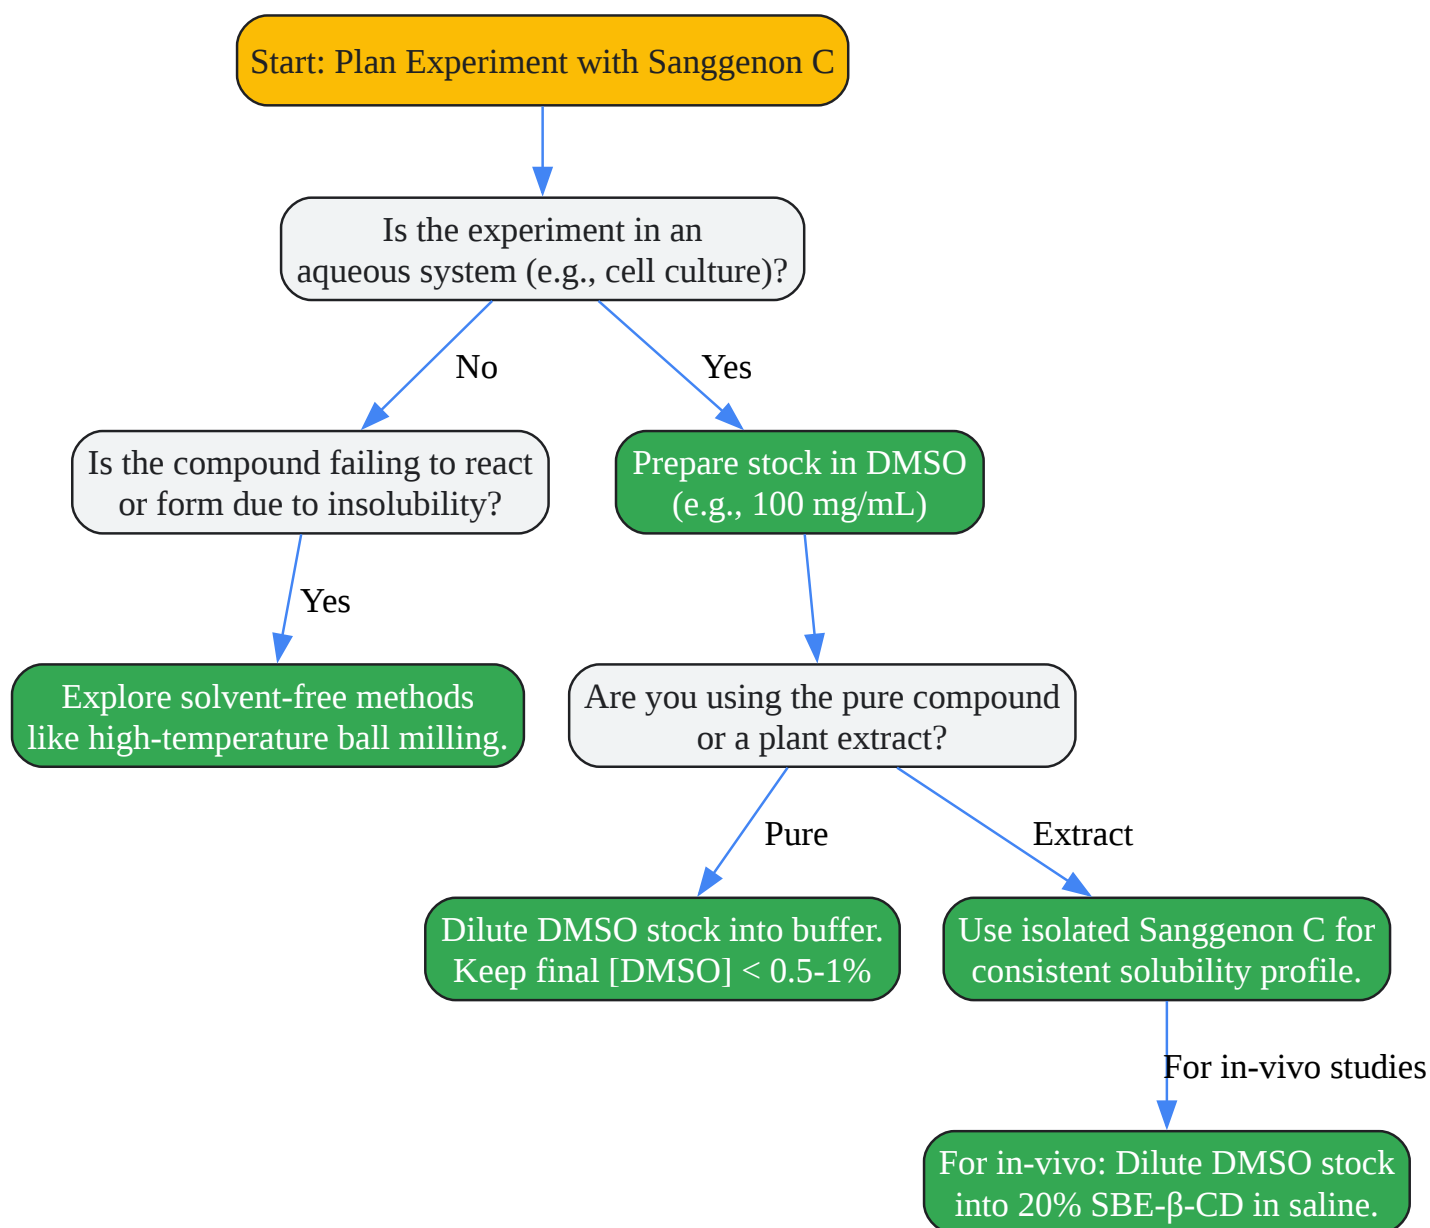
Start: Plan Experiment with Sanggenon C

Is the experiment in an aqueous system (e.g., cell culture)?

No

Yes

Is the compound failing to react or form due to insolubility?

Prepare stock in DMSO (e.g., 100 mg/mL)

Yes

Explore solvent-free methods like high-temperature ball milling.

Are you using the pure compound or a plant extract?

Pure

Extract

Dilute DMSO stock into buffer. Keep final [DMSO] < 0.5-1%

Use isolated Sanggenon C for consistent solubility profile.

For in-vivo studies

For in-vivo: Dilute DMSO stock into 20% SBE-β-CD in saline.